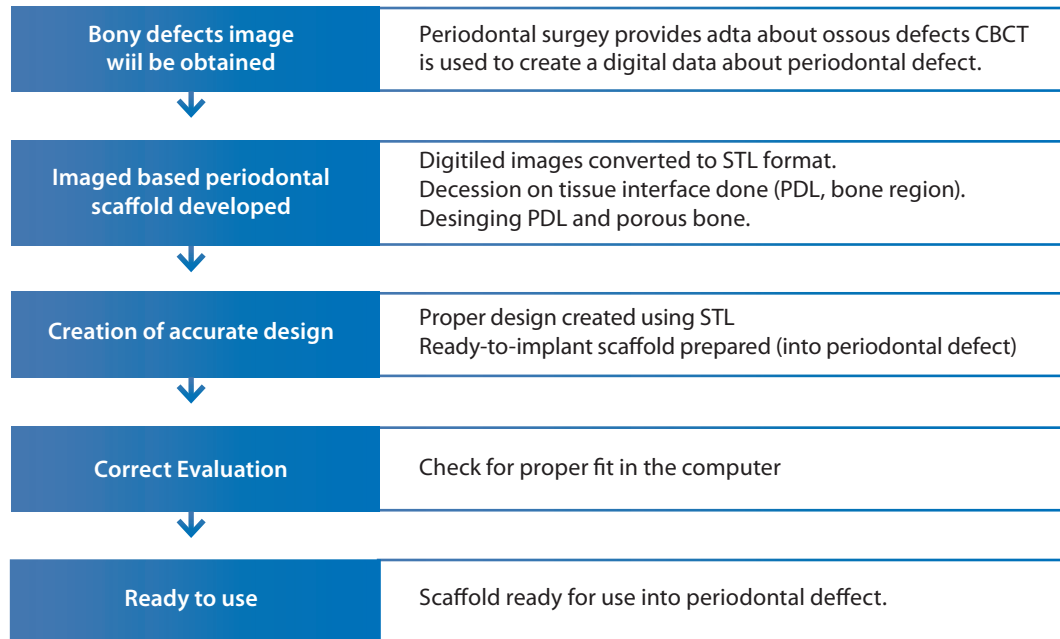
Bony defects image wiil be obtained

Periodontal surgey provides adta about ossous defects CBCT is used to create a digital data about periodontal defect.

Imaged based periodontal scaffold developed

Digitiled images converted to STL format.
Decession on tissue interface done (PDL, bone region).
Desinging PDL and porous bone.

Creation of accurate design

Proper design created using STL
Ready-to-implant scaffold prepared (into periodontal defect)

Correct Evaluation

Check for proper fit in the computer

Ready to use

Scaffold ready for use into periodontal deffect.